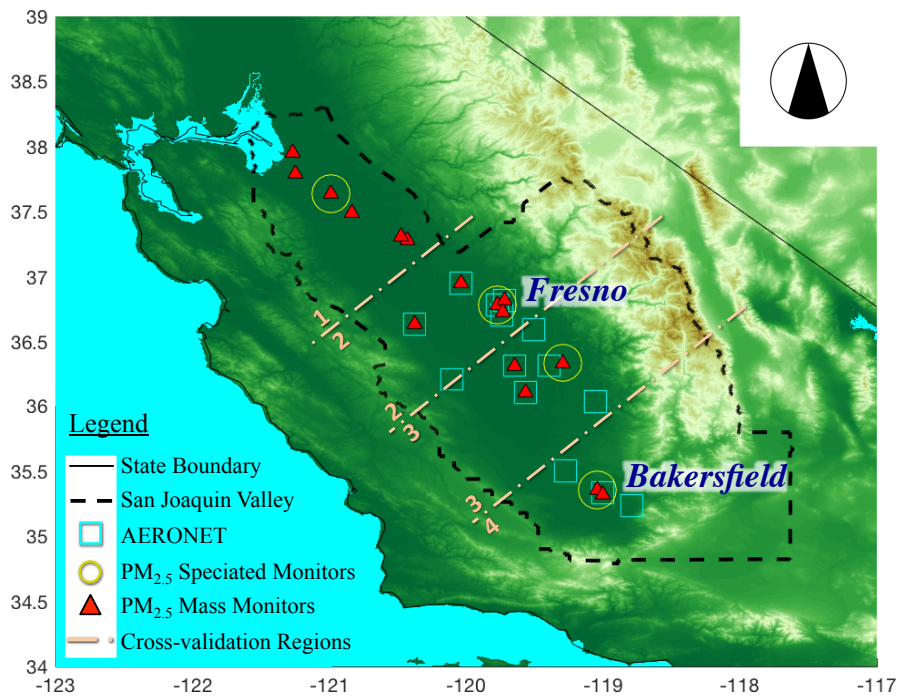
39
38.5
38
37.5
37
36.5
36
35.5
35
34.5
34
-123
-122
-121
-120
-119
-118
-117

Fresno
Bakersfield
1
2
2
3
3
4

Legend
State Boundary
San Joaquin Valley
AERONET
$PM_{2.5}$ Speciated Monitors
$PM_{2.5}$ Mass Monitors
Cross-validation Regions